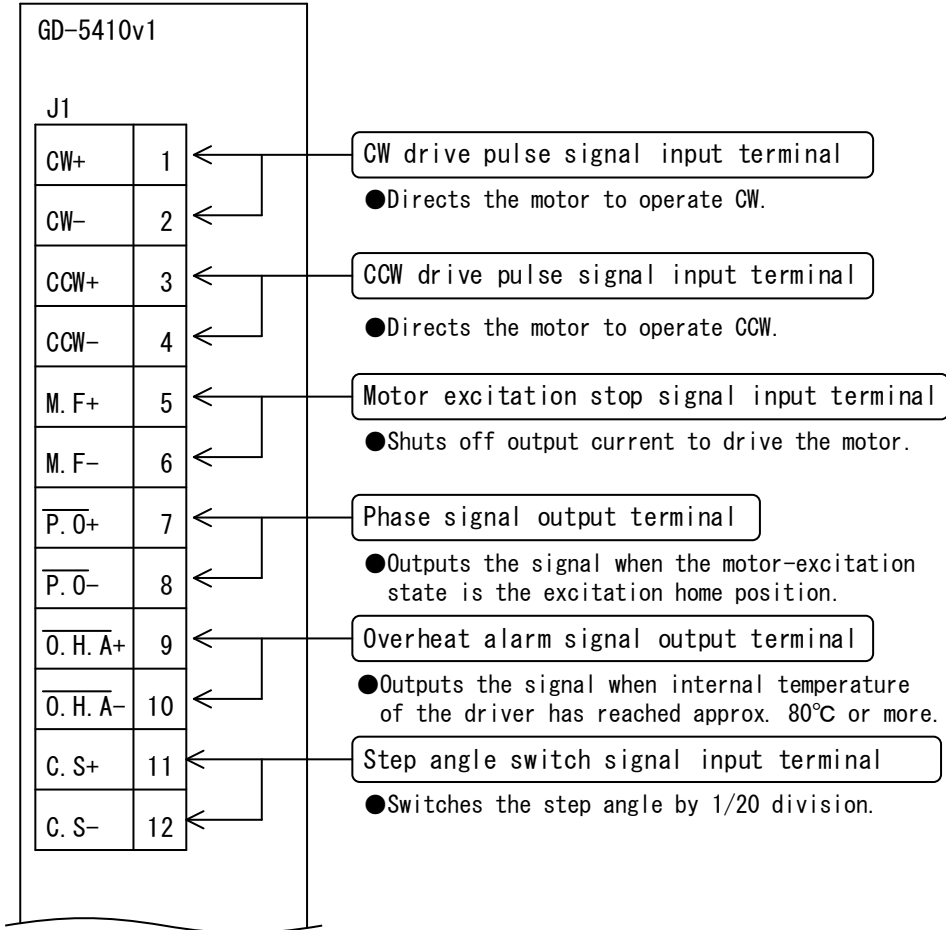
GD-5410v1

J1

| | |
|---|---|
| CW+ | 1 |
| CW- | 2 |
| CCW+ | 3 |
| CCW- | 4 |
| M.F+ | 5 |
| M.F- | 6 |
| $\overline{P.O}$+ | 7 |
| $\overline{P.O}$- | 8 |
| $\overline{O.H.A}$+ | 9 |
| $\overline{O.H.A}$- | 10 |
| C.S+ | 11 |
| C.S- | 12 |

CW drive pulse signal input terminal
●Directs the motor to operate CW.

CCW drive pulse signal input terminal
●Directs the motor to operate CCW.

Motor excitation stop signal input terminal
●Shuts off output current to drive the motor.

Phase signal output terminal
●Outputs the signal when the motor-excitation state is the excitation home position.

Overheat alarm signal output terminal
●Outputs the signal when internal temperature of the driver has reached approx. 80℃ or more.

Step angle switch signal input terminal
●Switches the step angle by 1/20 division.